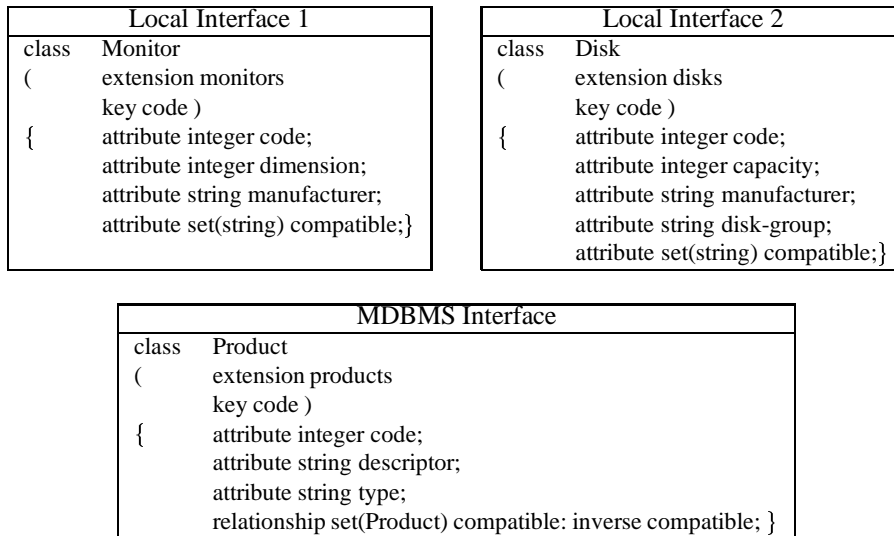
Local Interface 1

class Monitor
( extension monitors
key code )
{ attribute integer code;
attribute integer dimension;
attribute string manufacturer;
attribute set(string) compatible;}

Local Interface 2

class Disk
( extension disks
key code )
{ attribute integer code;
attribute integer capacity;
attribute string manufacturer;
attribute string disk-group;
attribute set(string) compatible;}

MDBMS Interface

class Product
( extension products
key code )
{ attribute integer code;
attribute string descriptor;
attribute string type;
relationship set(Product) compatible: inverse compatible; }